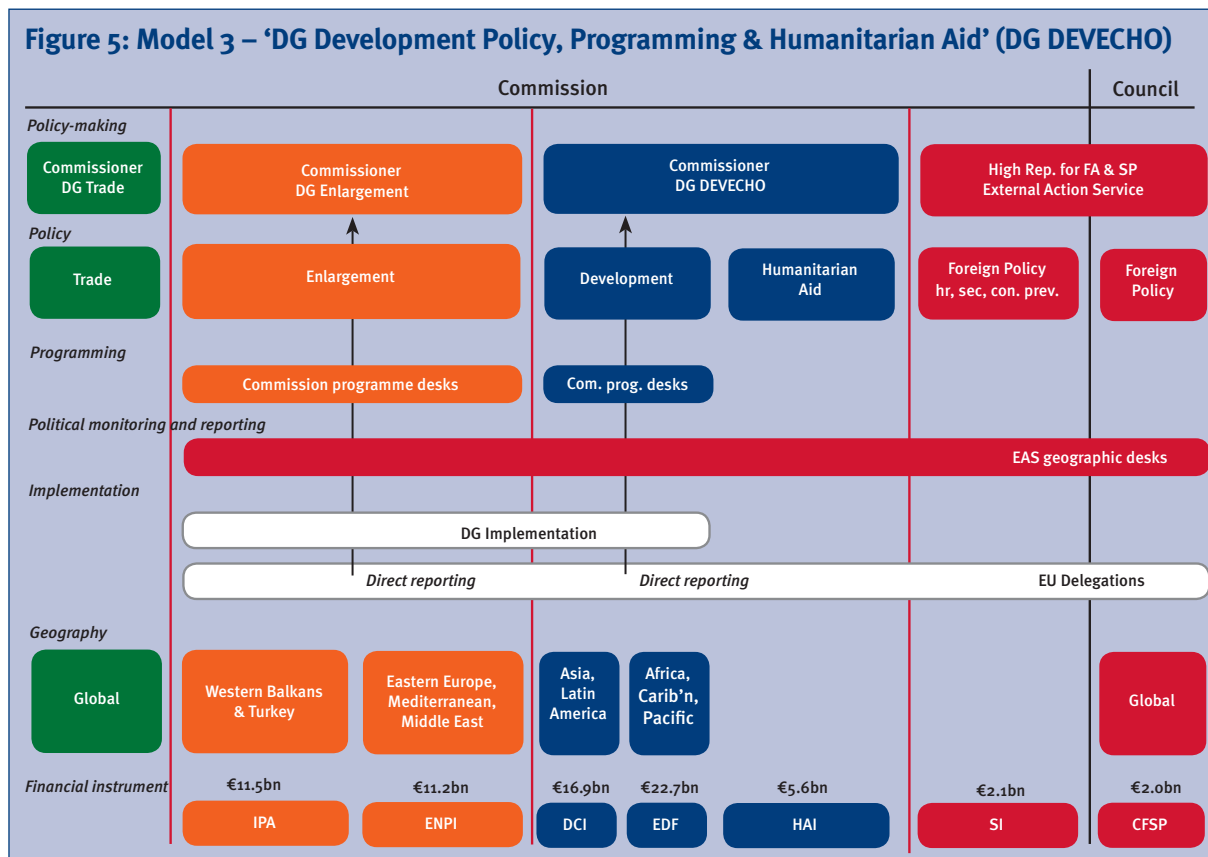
Figure 5: Model 3 – 'DG Development Policy, Programming & Humanitarian Aid' (DG DEVECHO)

Commission

Council

Policy-making

Commissioner DG Trade

Commissioner DG Enlargement

Commissioner DG DEVECHO

High Rep. for FA & SP External Action Service

Policy

Trade

Enlargement

Development

Humanitarian Aid

Foreign Policy hr, sec, con. prev.

Foreign Policy

Programming

Commission programme desks

Com. prog. desks

Political monitoring and reporting

EAS geographic desks

Implementation

DG Implementation

Direct reporting

Direct reporting

EU Delegations

Geography

Global

Western Balkans & Turkey

Eastern Europe, Mediterranean, Middle East

Asia, Latin America

Africa, Carib'n, Pacific

Global

Financial instrument

€11.5bn

€11.2bn

€16.9bn

€22.7bn

€5.6bn

€2.1bn

€2.0bn

IPA

ENPI

DCI

EDF

HAI

SI

CFSP